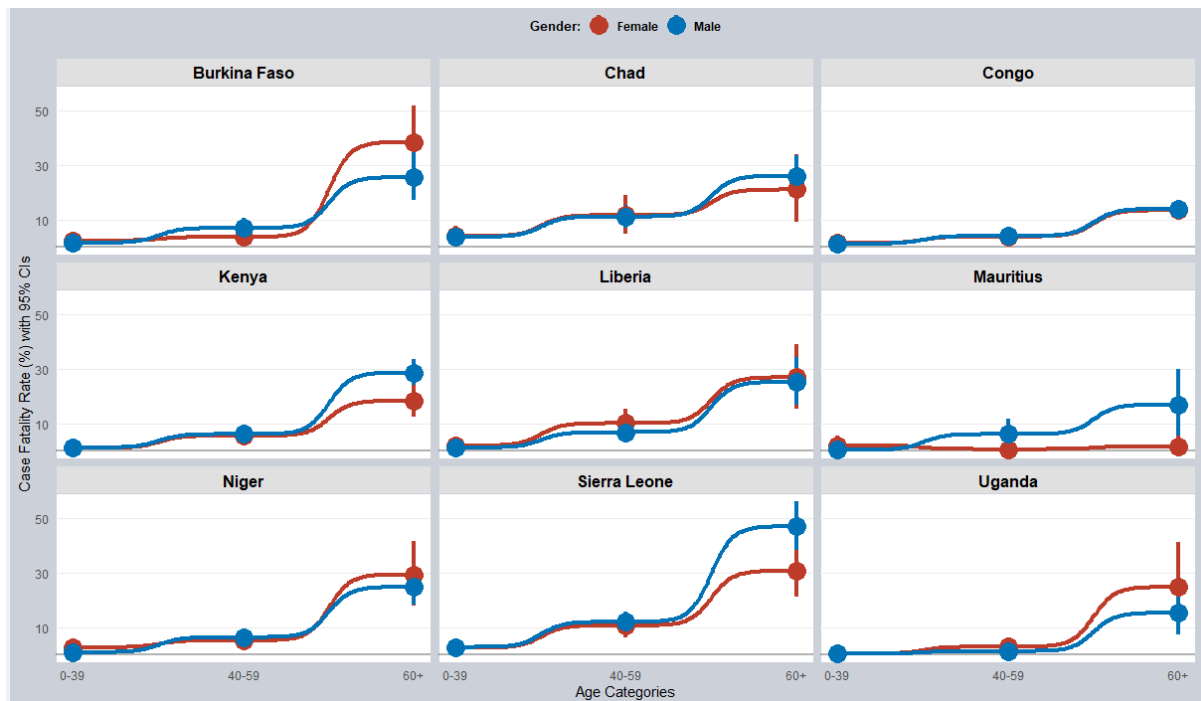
Gender: Female Male

Burkina Faso

Chad

Congo

Kenya

Liberia

Mauritius

Niger

Sierra Leone

Uganda

50
30
10

50
30
10

50
30
10

Case Fatality Rate (%) with 95% CIs

0-39
40-59
60+

0-39
40-59
60+

0-39
40-59
60+

Age Categories